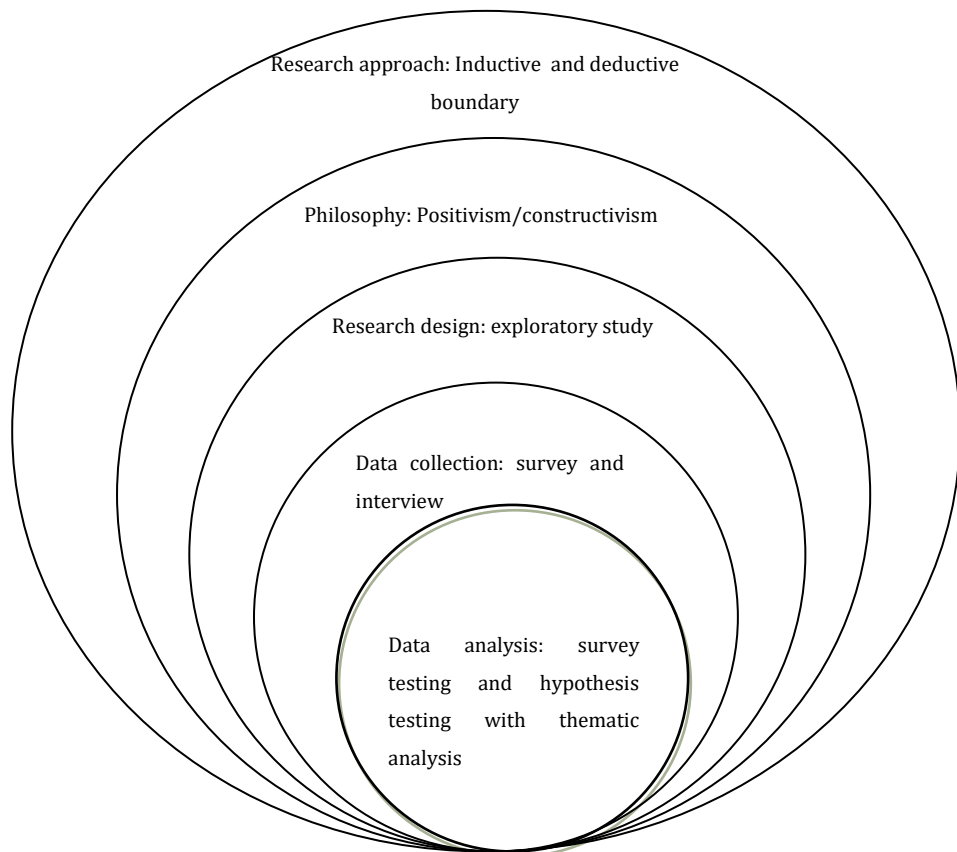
Research approach: Inductive and deductive boundary

Philosophy: Positivism/constructivism

Research design: exploratory study

Data collection: survey and interview

Data analysis: survey testing and hypothesis testing with thematic analysis